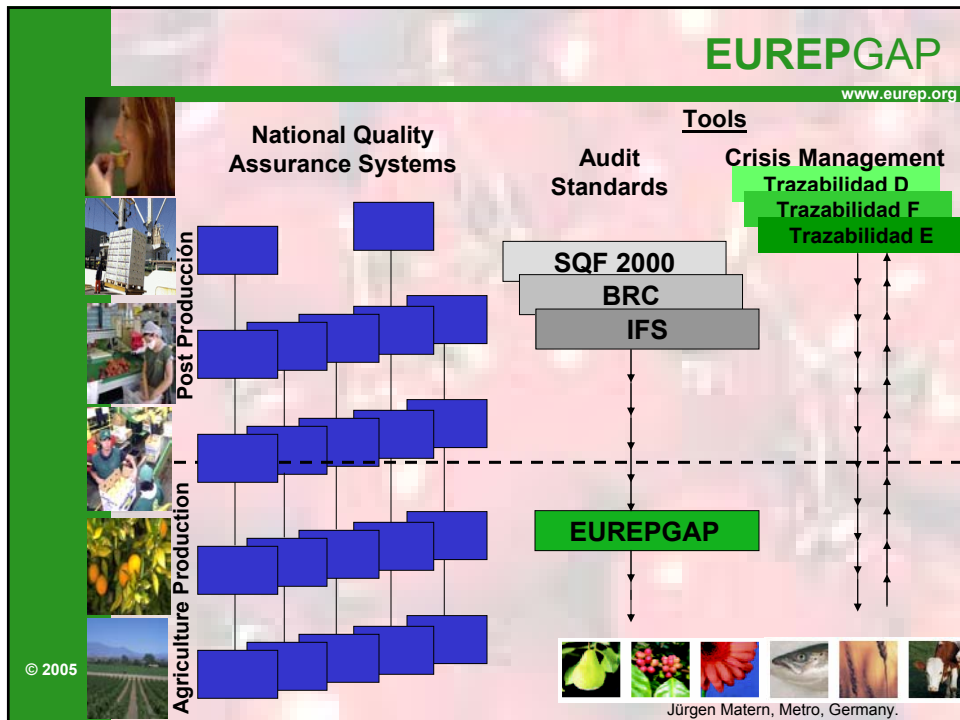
EUREPGAP

www.eurep.org

Tools

National Quality Assurance Systems

Audit Standards

Crisis Management

Trazabilidad D

Trazabilidad F

Trazabilidad E

SQF 2000

BRC

IFS

EUREPGAP

Post Produccion

Agriculture Production

© 2005

Jürgen Matern, Metro, Germany.